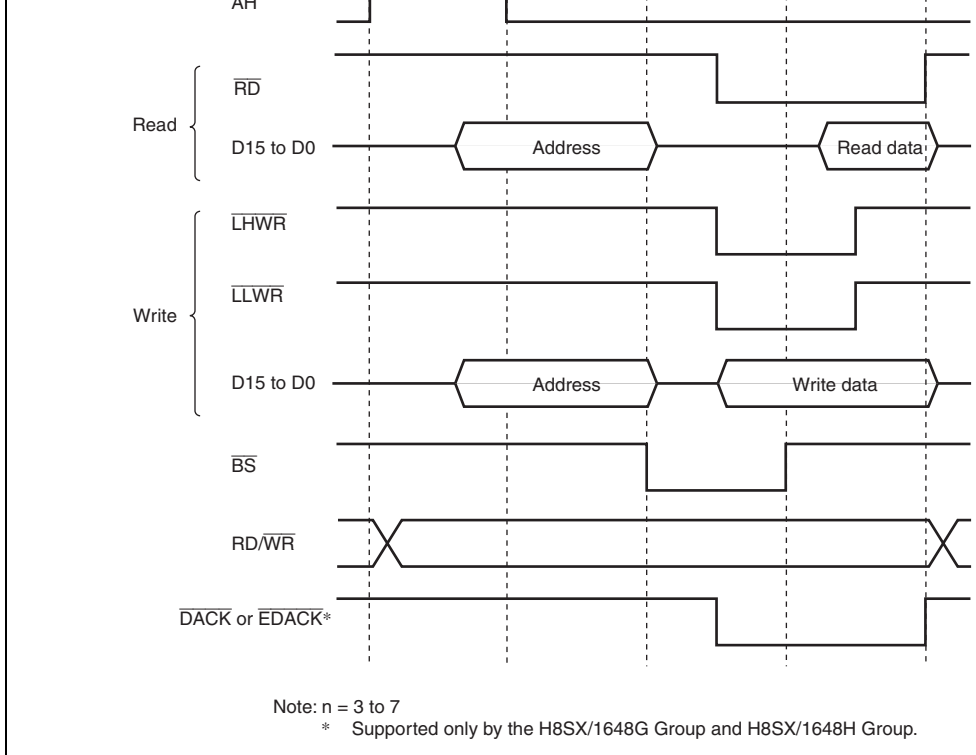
AH

Read

$\overline{RD}$

D15 to D0

Address

Read data

Write

$\overline{LHWR}$

$\overline{LLWR}$

D15 to D0

Address

Write data

$\overline{BS}$

RD/$\overline{WR}$

$\overline{DACK}$ or $\overline{EDACK}$*

Note: n = 3 to 7
* Supported only by the H8SX/1648G Group and H8SX/1648H Group.